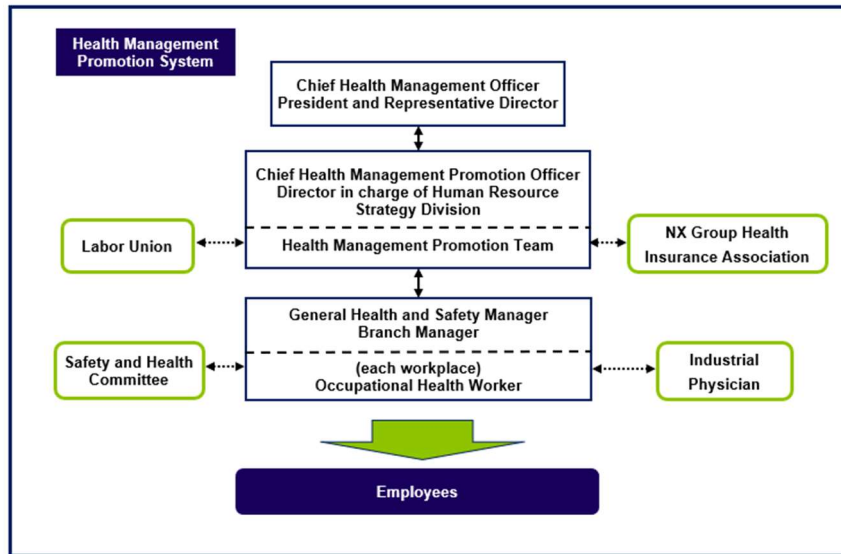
Health Management Promotion System

Chief Health Management Officer
President and Representative Director

Chief Health Management Promotion Officer
Director in charge of Human Resource Strategy Division

Health Management Promotion Team

Labor Union

NX Group Health Insurance Association

General Health and Safety Manager
Branch Manager

(each workplace)
Occupational Health Worker

Safety and Health Committee

Industrial Physician

Employees